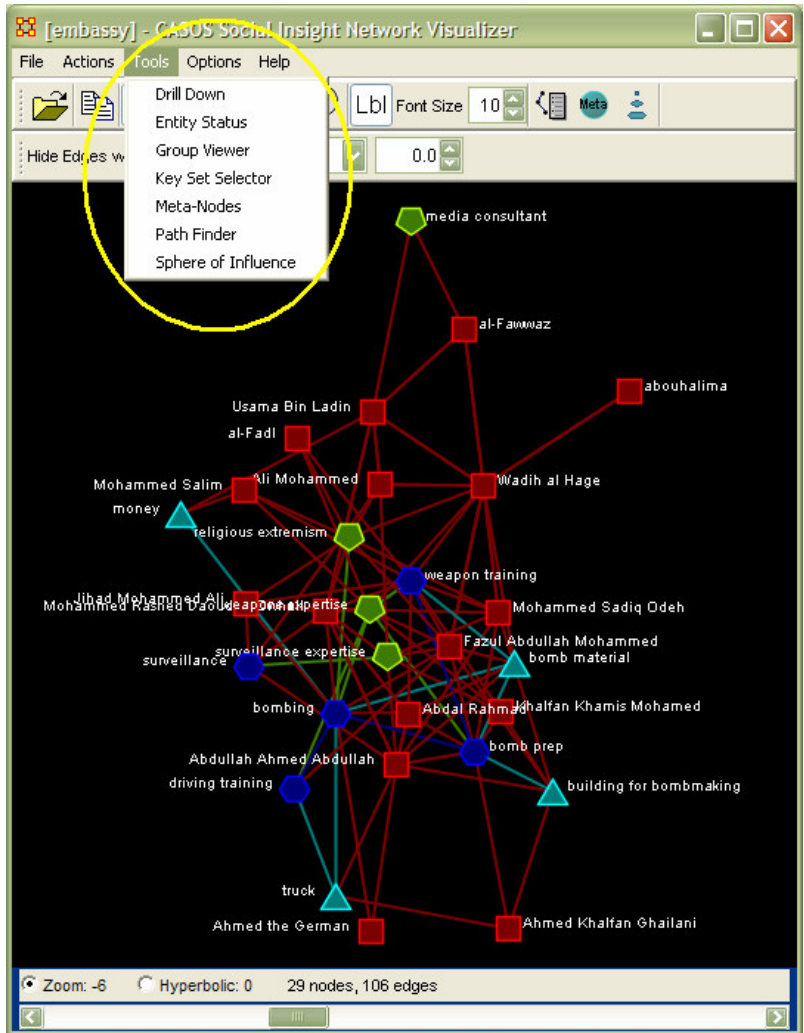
[embassy] - CASOS Social Insight Network Visualizer

File Actions Tools Options Help

Drill Down
Entity Status
Group Viewer
Key Set Selector
Meta-Nodes
Path Finder
Sphere of Influence

Lbl Font Size 10

Meta

Hide Edges w

0.0

media consultant
al-Fawwaz
abouhalima
Usama Bin Ladin
al-Fadl
Mohammed Salim
Ali Mohammed
Wadih al Hage
money
religious extremism
weapon training
Jihad Mohammed Ali
Mohammed Rashed Daoud
weapons expertise
Mohammed Sadiq Odeh
Fazul Abdullah Mohammed
surveillance expertise
surveillance
bomb material
bombing
Abdal Rahman
Khalfan Khamis Mohamed
bomb prep
Abdullah Ahmed Abdullah
driving training
building for bombmaking
truck
Ahmed the German
Ahmed Khalfan Ghailani

Zoom: -6 Hyperbolic: 0 29 nodes, 106 edges